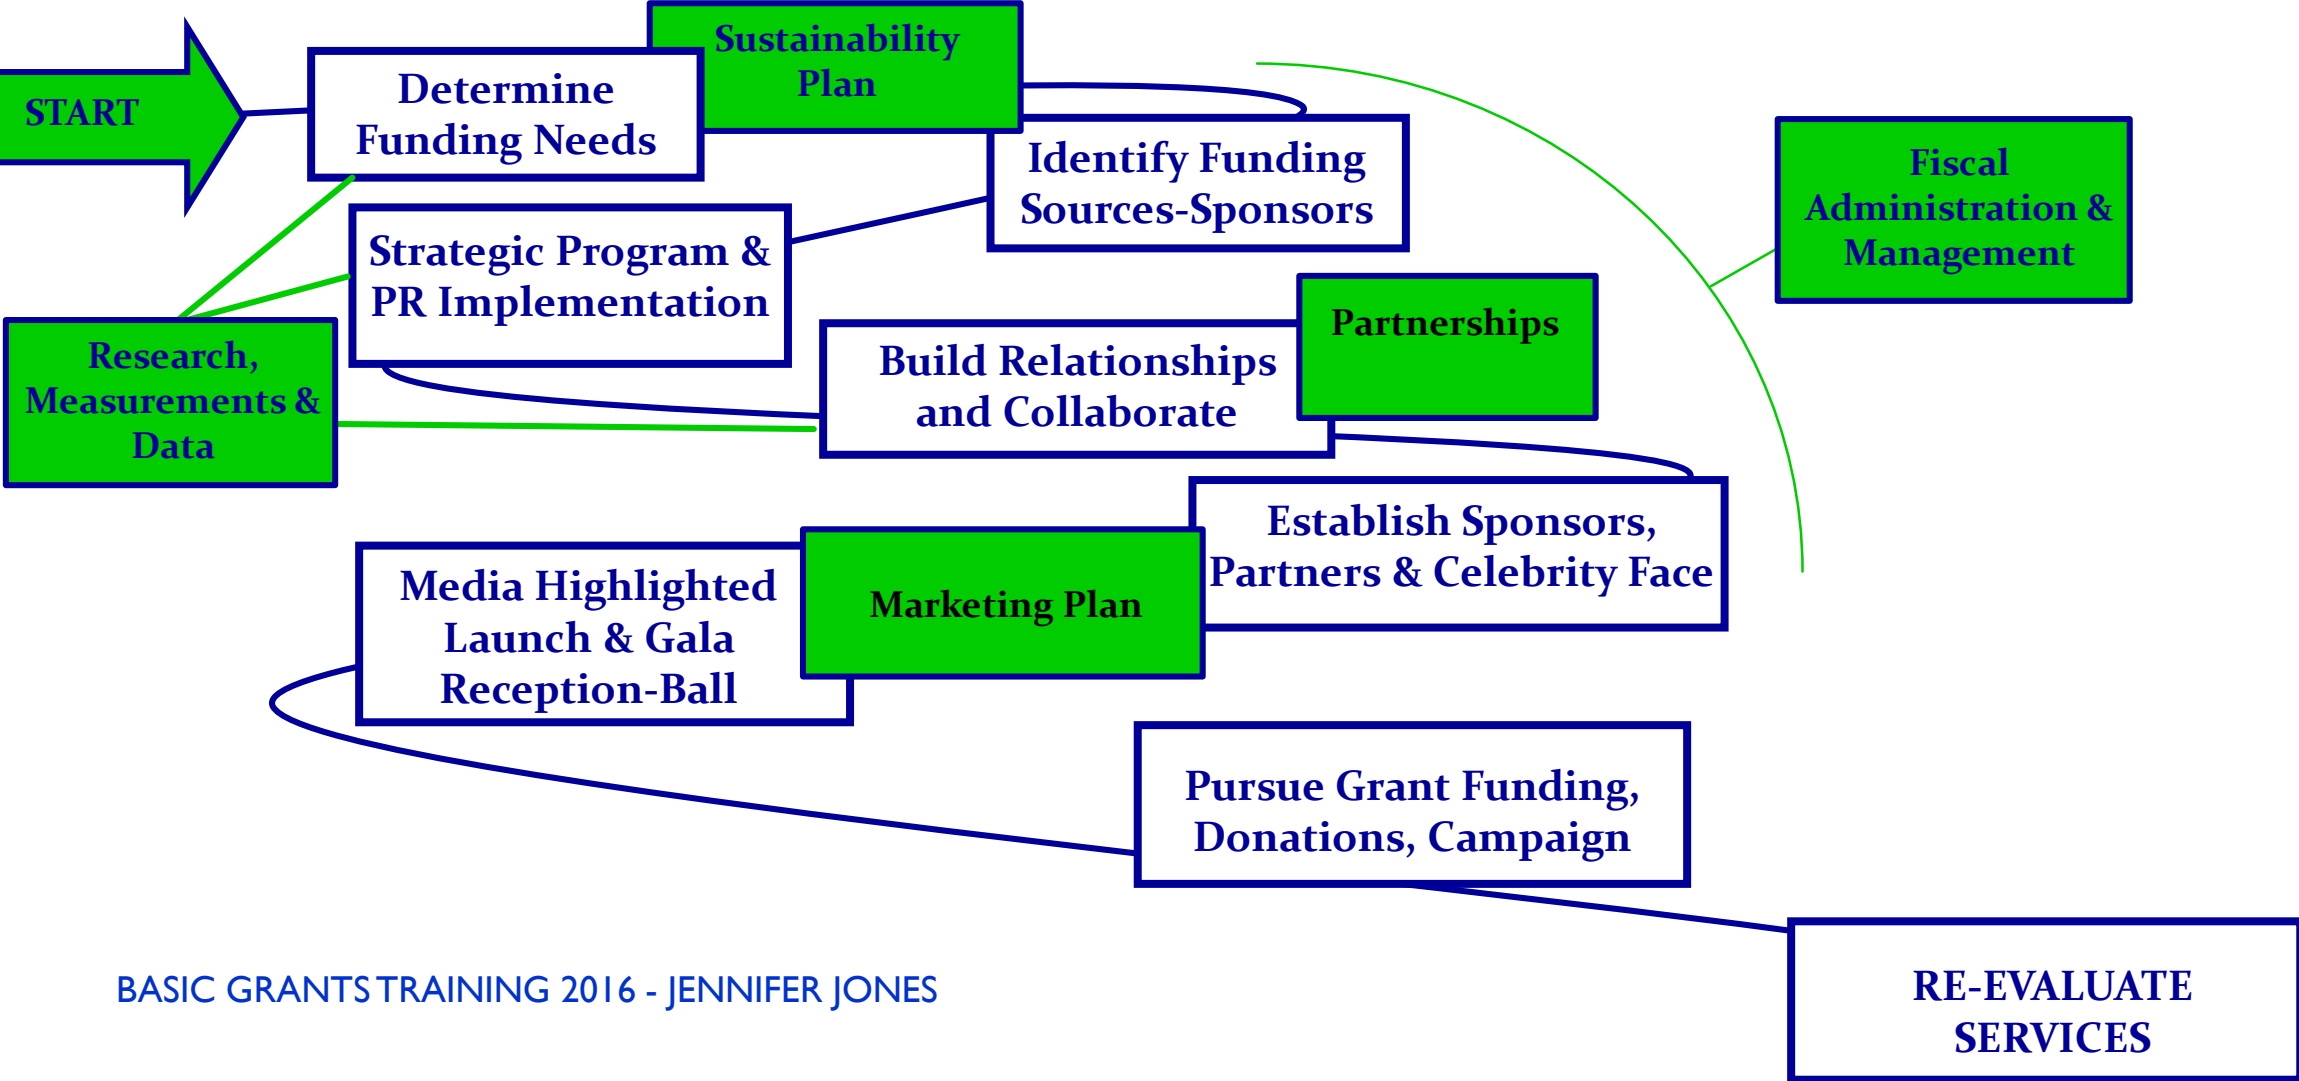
START

Determine Funding Needs

Sustainability Plan

Identify Funding Sources-Sponsors

Fiscal Administration & Management

Strategic Program & PR Implementation

Research, Measurements & Data

Build Relationships and Collaborate

Partnerships

Establish Sponsors, Partners & Celebrity Face

Media Highlighted Launch & Gala Reception-Ball

Marketing Plan

Pursue Grant Funding, Donations, Campaign

RE-EVALUATE SERVICES

BASIC GRANTS TRAINING 2016 - JENNIFER JONES